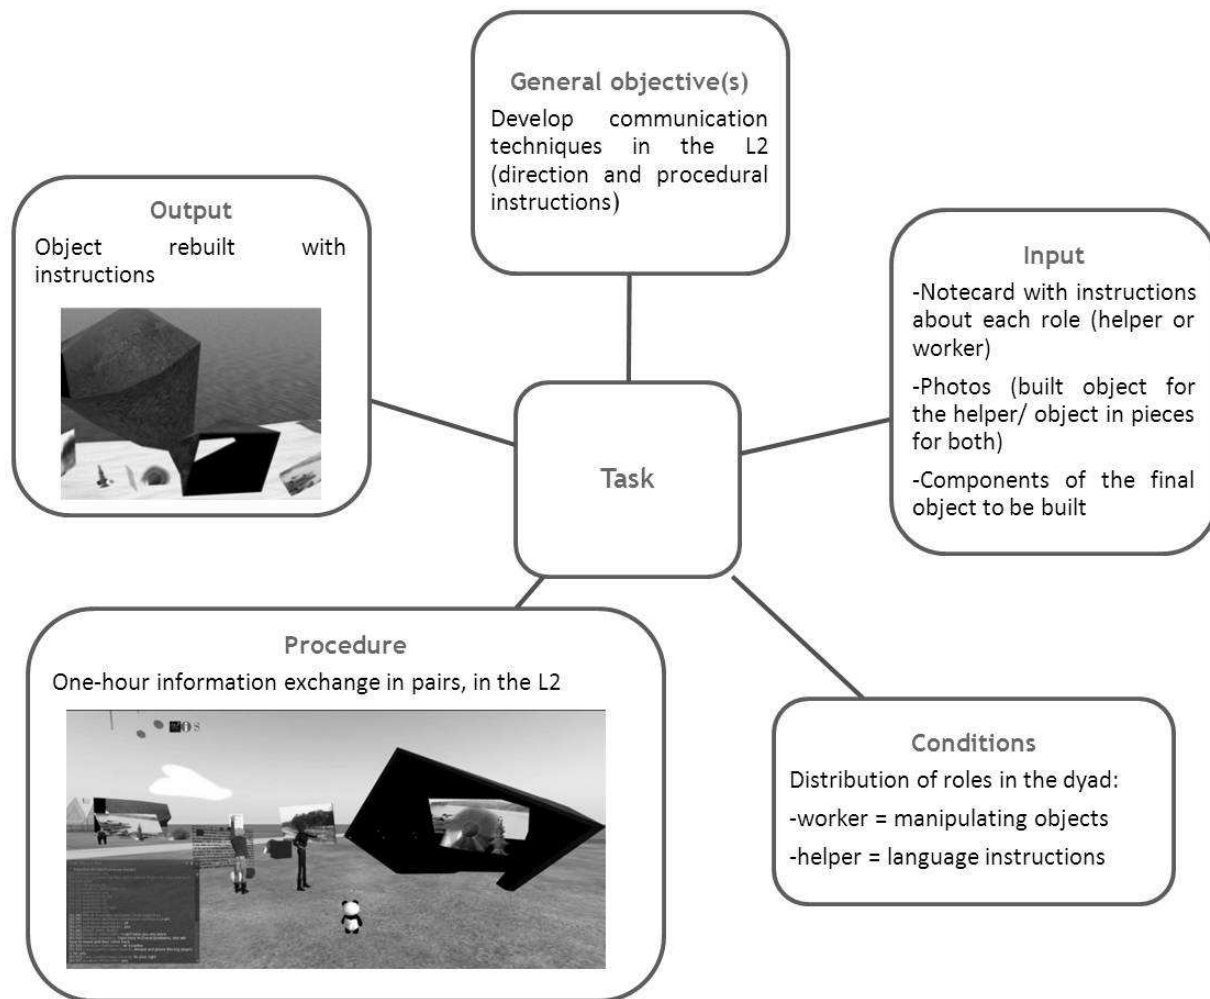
General objective(s)
Develop communication techniques in the L2 (direction and procedural instructions)

Output
Object rebuilt with instructions

Input
-Notecard with instructions about each role (helper or worker)
-Photos (built object for the helper/ object in pieces for both)
-Components of the final object to be built

Task

Procedure
One-hour information exchange in pairs, in the L2

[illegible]

Conditions
Distribution of roles in the dyad:
-worker = manipulating objects
-helper = language instructions